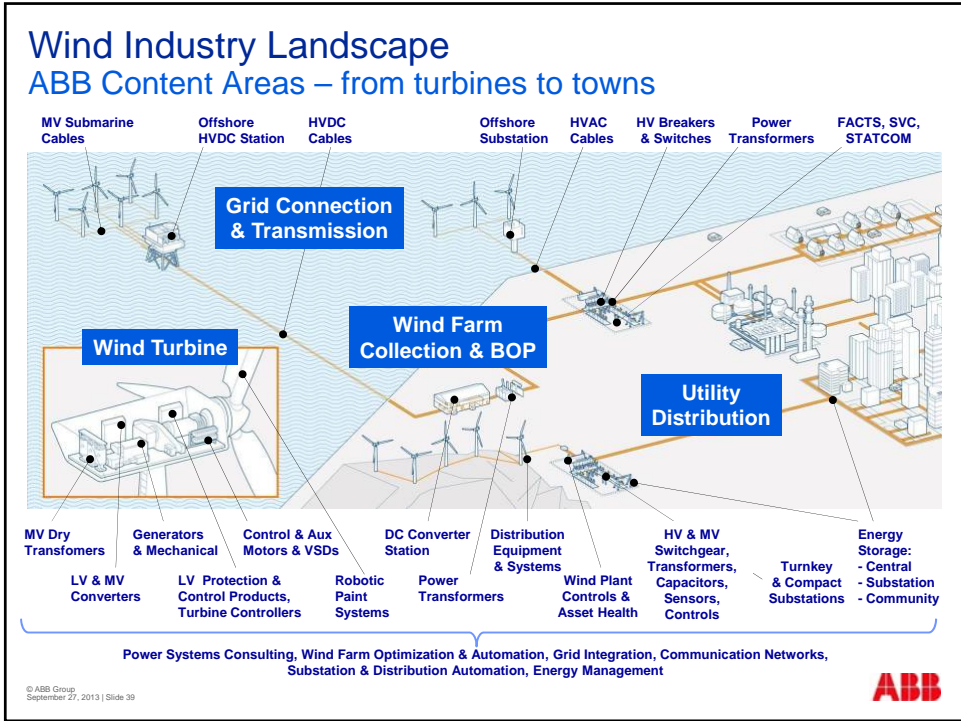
Wind Industry Landscape
ABB Content Areas – from turbines to towns

MV Submarine Cables

Offshore HVDC Station

HVDC Cables

Offshore Substation

HVAC Cables

HV Breakers & Switches

Power Transformers

FACTS, SVC, STATCOM

Grid Connection & Transmission

Wind Turbine

Wind Farm Collection & BOP

Utility Distribution

MV Dry Transfomers

Generators & Mechanical

Control & Aux Motors & VSDs

DC Converter Station

Distribution Equipment & Systems

HV & MV Switchgear, Transformers, Capacitors, Sensors, Controls

Energy Storage:
- Central
- Substation
- Community

LV & MV Converters

LV Protection & Control Products, Turbine Controllers

Robotic Paint Systems

Power Transformers

Wind Plant Controls & Asset Health

Turnkey & Compact Substations

Power Systems Consulting, Wind Farm Optimization & Automation, Grid Integration, Communication Networks, Substation & Distribution Automation, Energy Management

© ABB Group
September 27, 2013 | Slide 39

ABB